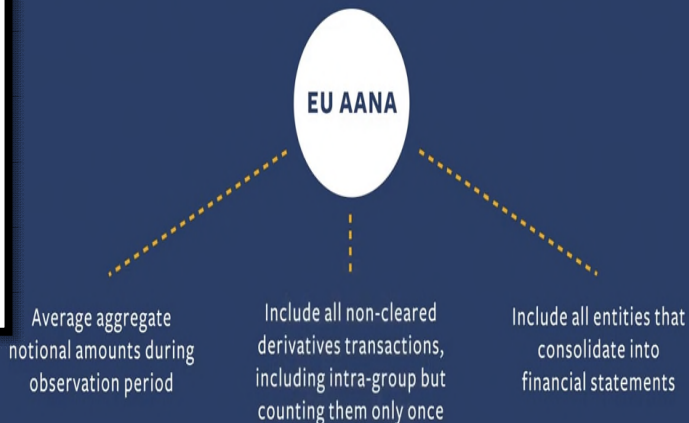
EU AANA

Average aggregate notional amounts during observation period

Include all non-cleared derivatives transactions, including intra-group but counting them only once

Include all entities that consolidate into financial statements